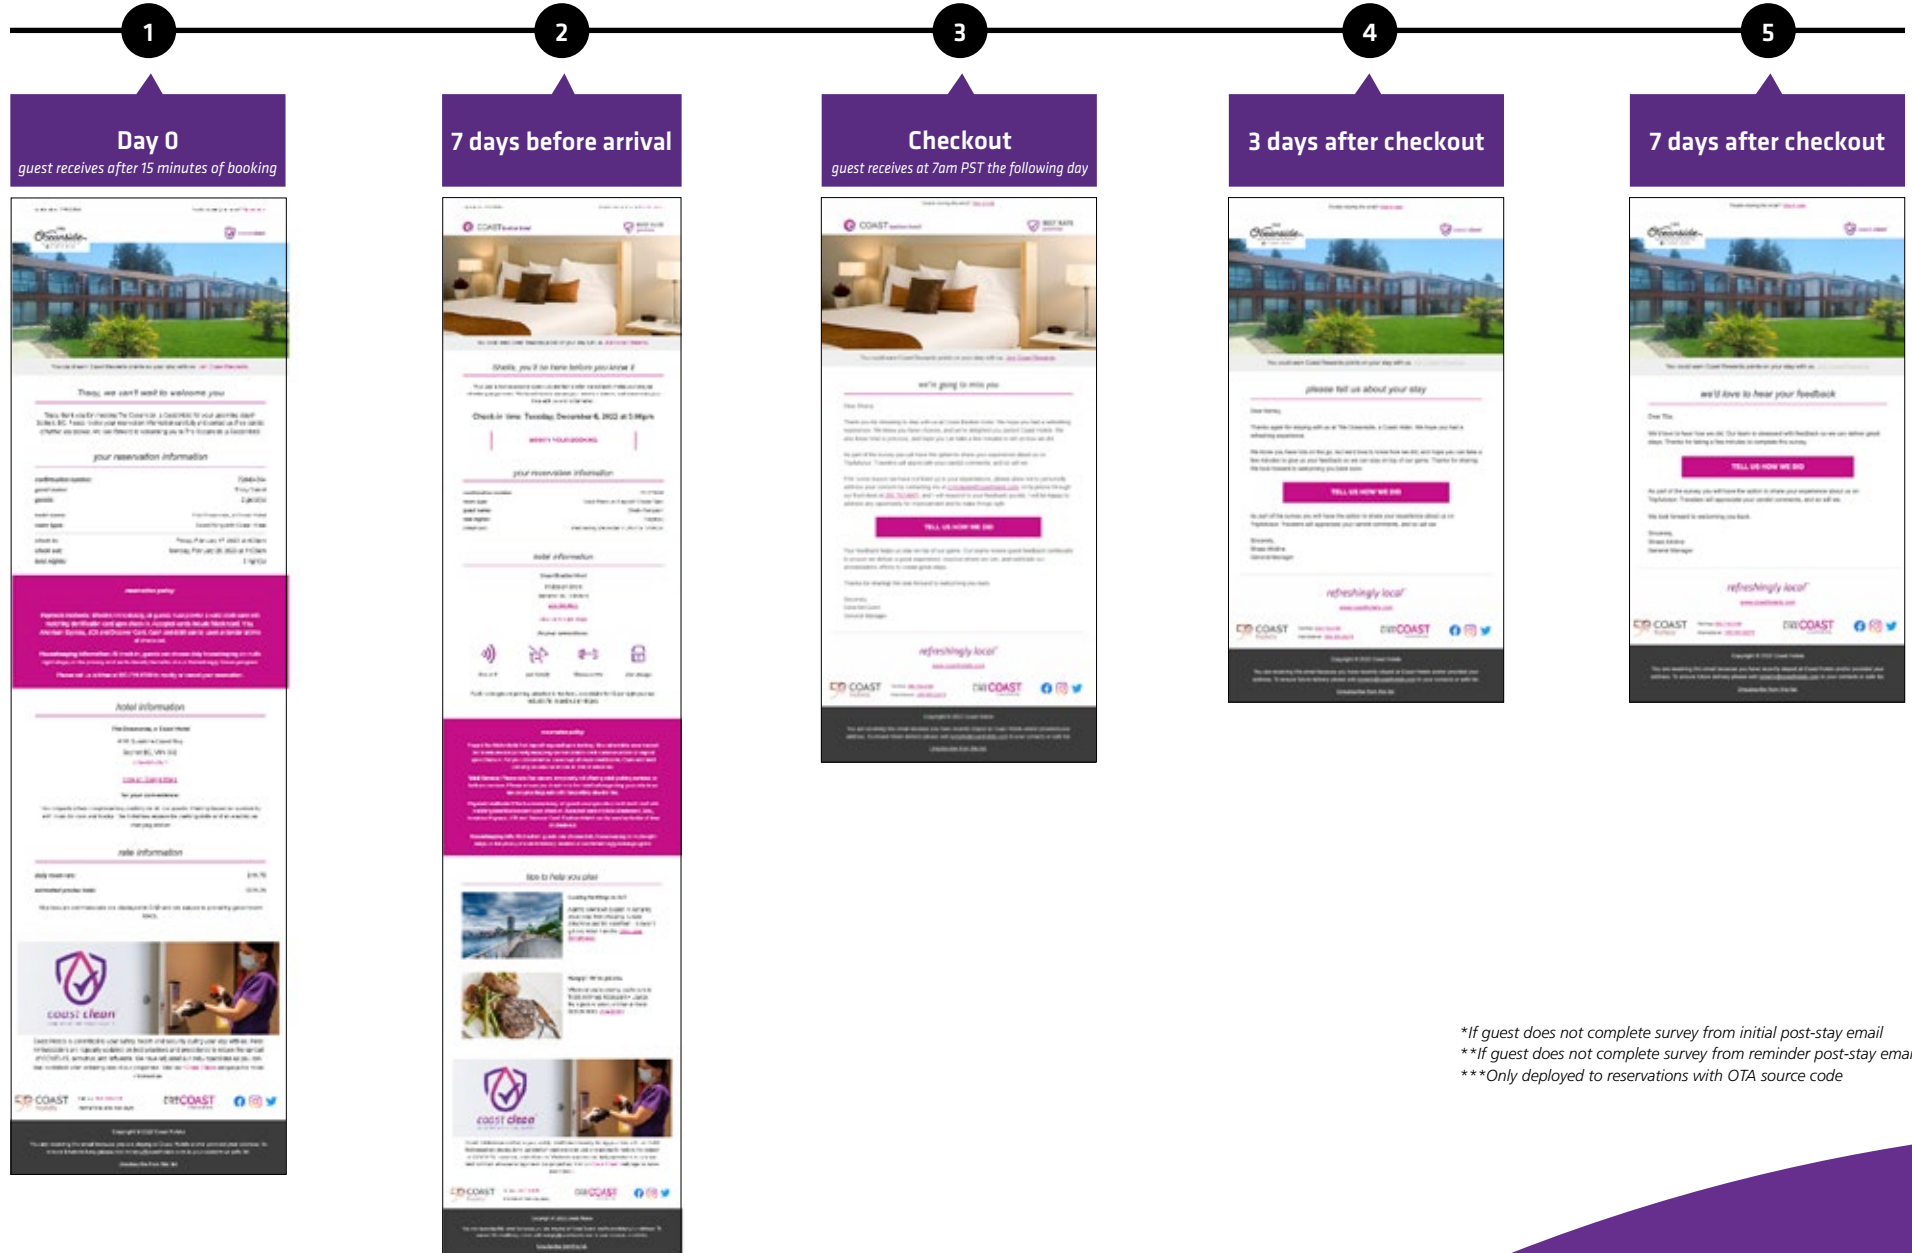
1

Day 0
guest receives after 15 minutes of booking

Oceanside

Thank, we can't wait to welcome you

your reservation information

reservation policy

hotel information

rate information

coast clean

COAST

2

7 days before arrival

COAST

Check-in time: Tuesday, December 6, 2022 at 3:00pm

your reservation information

hotel information

reservation policy

tips to help you plan

coast clean

COAST

3

Checkout
guest receives at 7am PST the following day

COAST

we're going to miss you

TELL US HOW WE DID

refreshingly local

COAST

4

3 days after checkout

Oceanside

please tell us about your stay

TELL US HOW WE DID

refreshingly local

COAST

5

7 days after checkout

Oceanside

we'd love to hear your feedback

TELL US HOW WE DID

refreshingly local

COAST

*If guest does not complete survey from initial post-stay email
**If guest does not complete survey from reminder post-stay emai
***Only deployed to reservations with OTA source code